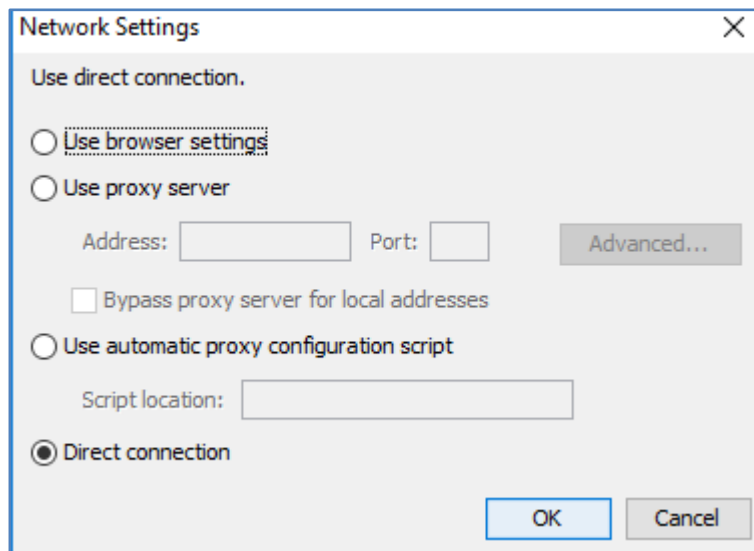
Network Settings

Use direct connection.

Use browser settings

Use proxy server

Address:

Port:

Advanced...

Bypass proxy server for local addresses

Use automatic proxy configuration script

Script location:

Direct connection

OK

Cancel